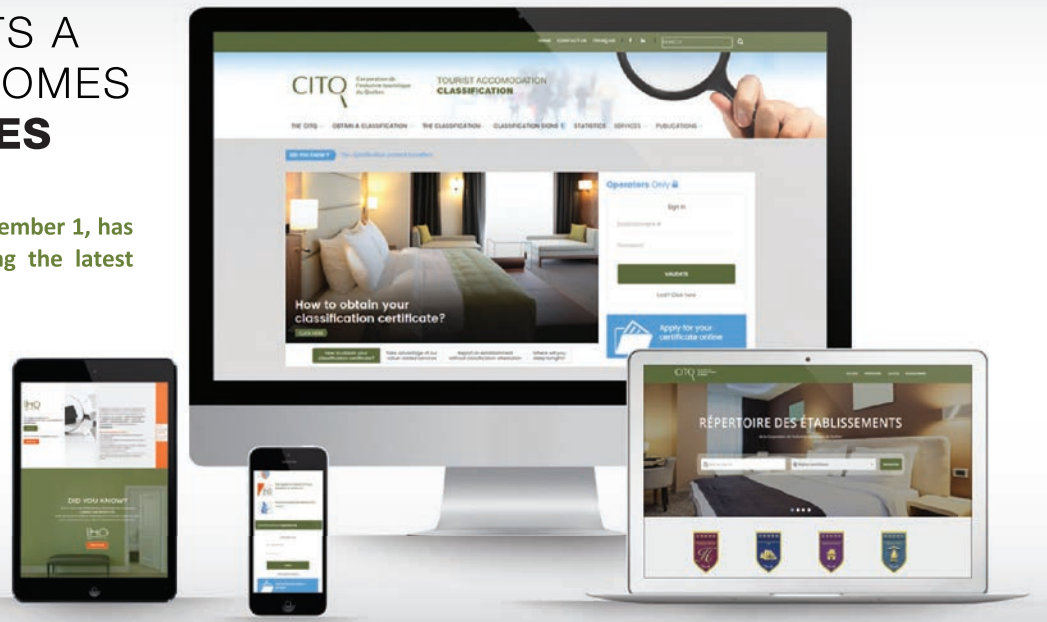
TS A
OMES
ES

ember 1, has
ng the latest

HOME CONTACT US FRANÇAIS

CITQ Corporation de l'industrie touristique du Québec

TOURIST ACCOMODATION
CLASSIFICATION

THE CITQ OBTAIN A CLASSIFICATION THE CLASSIFICATION CLASSIFICATION SIGNS STATISTICS SERVICES PUBLICATIONS

DID YOU KNOW?

How to obtain your classification certificate?

CLICK HERE

How to obtain your classification certificate?

Take advantage of our value-added services

Report an establishment without classification attestation

Where will you sleep tonight?

Operators Only

Sign in

Password

VALIDATE

Lost? Click here

Apply for your certificate online

DID YOU KNOW?

CITQ

RÉPERTOIRE DES ÉTABLISSEMENTS